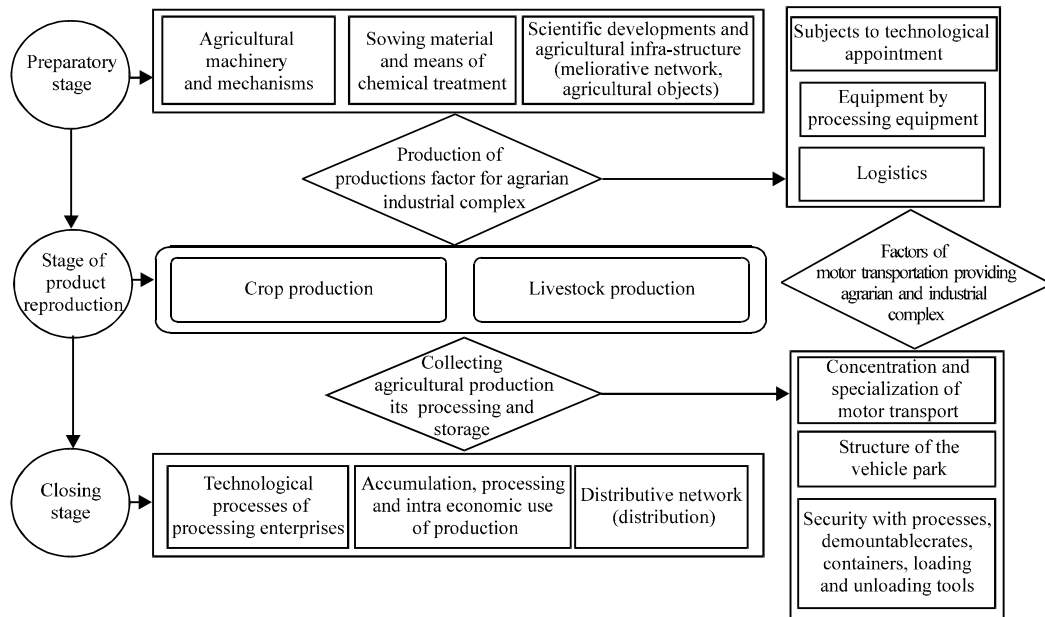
Preparatory stage

Agricultural machinery and mechanisms

Sowing material and means of chemical treatment

Scientific developments and agricultural infra-structure (meliorative network, agricultural objects)

Subjects to technological appointment

Equipment by processing equipment

Logistics

Production of productions factor for agrarian industrial complex

Stage of product reproduction

Crop production

Livestock production

Factors of motor transportation providing agrarian and industrial complex

Collecting agricultural production its processing and storage

Concentration and specialization of motor transport

Structure of the vehicle park

Closing stage

Technological processes of processing enterprises

Accumulation, processing and intra economic use of production

Distributive network (distribution)

Security with processes, demountablecrates, containers, loading and unloading tools